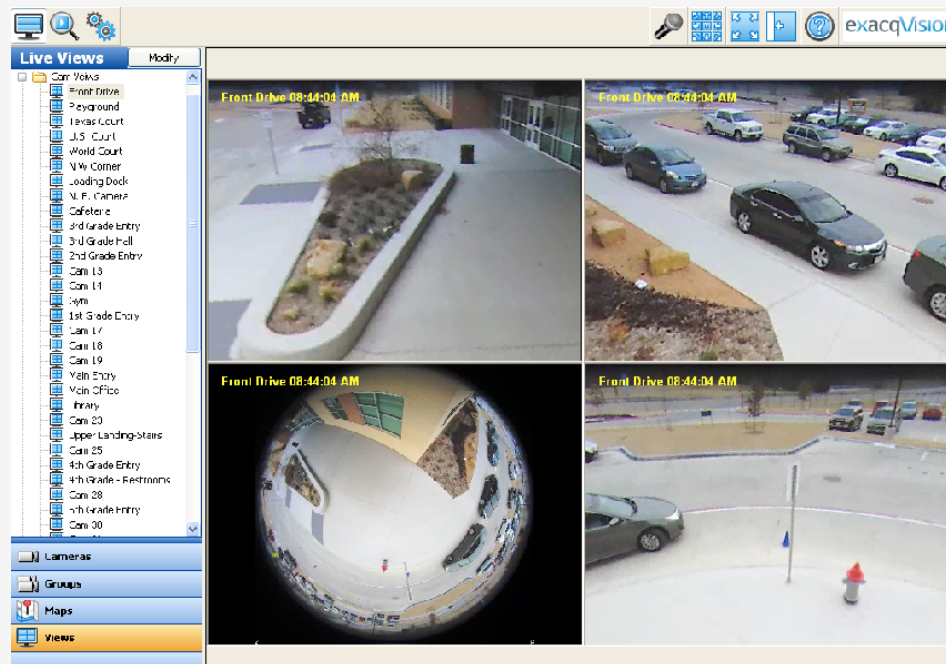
exacqVision

Live Views
Modify

Cam Views
Front Drive
Playground
Texas Court
U.S. Court
World Court
NW Corner
Loading Dock
N.E. Camera
Cafeteria
3rd Grade Entry
3rd Grade Hall
2nd Grade Entry
Cam 13
Cam 14
Gym
1st Grade Entry
Cam 17
Cam 18
Cam 19
Main Entry
Main Office
Library
Cam 23
Upper Landing-Stairs
Cam 25
4th Grade Entry
4th Grade - Restrooms
Cam 28
5th Grade Entry
Cam 30

Cameras
Groups
Maps
Views

Front Drive 08:44:04 AM
Front Drive 08:44:04 AM
Front Drive 08:44:04 AM
Front Drive 08:44:04 AM